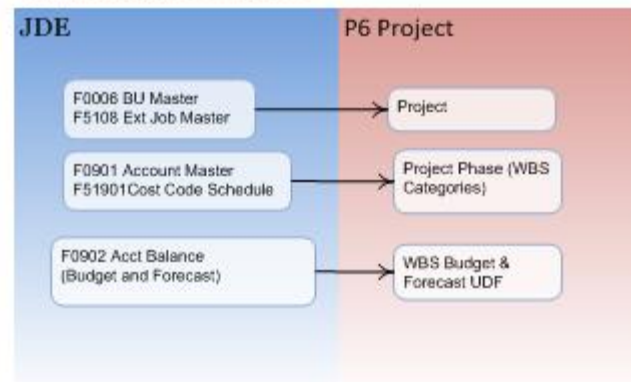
JDE

P6 Project

F0006 BU Master
F5108 Ext Job Master

Project

F0901 Account Master
F51901Cost Code Schedule

Project Phase (WBS Categories)

F0902 Acct Balance (Budget and Forecast)

WBS Budget & Forecast UDF